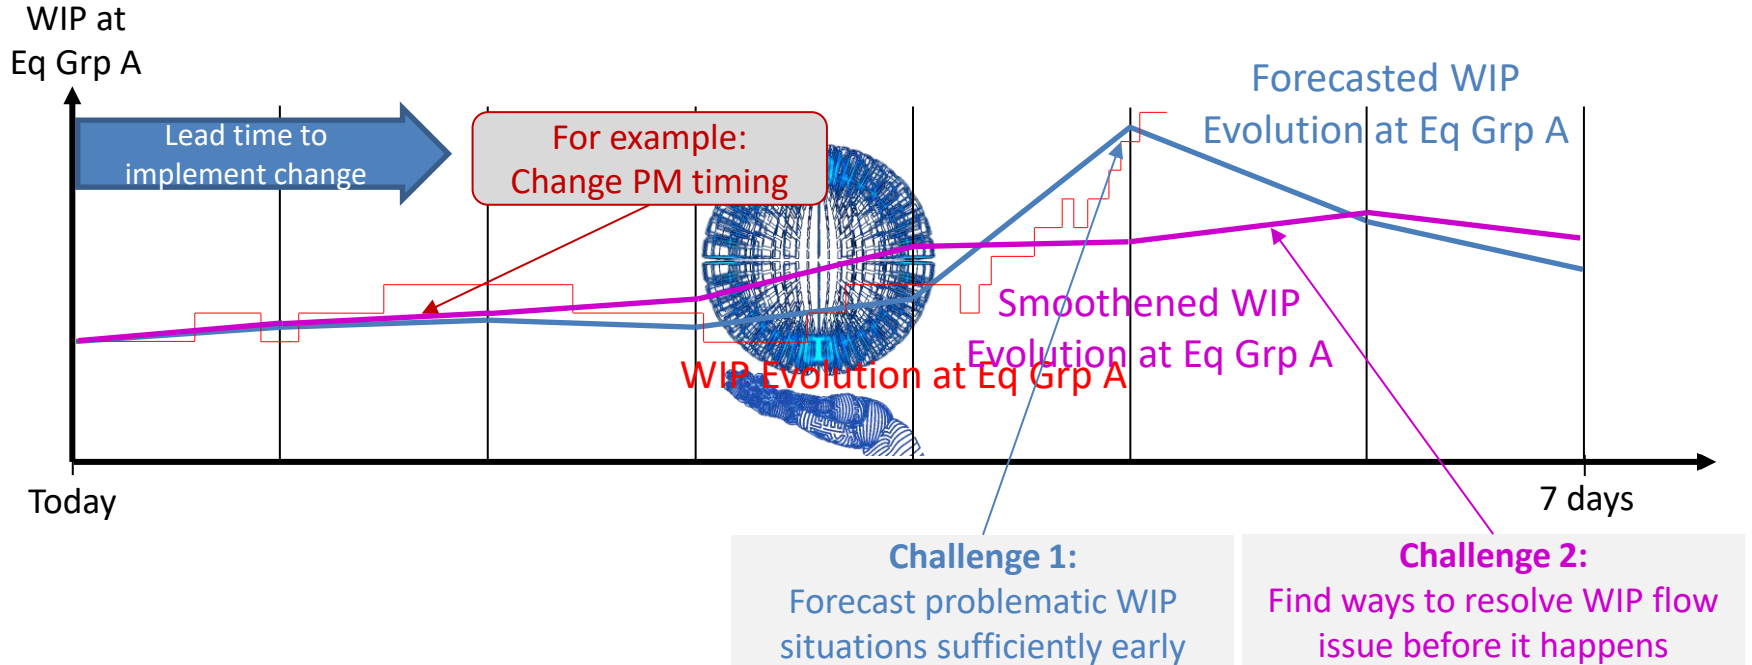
WIP at
Eq Grp A

Lead time to implement change

For example:
Change PM timing

Forecasted WIP
Evolution at Eq Grp A

Smoothened WIP
Evolution at Eq Grp A

WIP Evolution at Eq Grp A

Today

7 days

Challenge 1:
Forecast problematic WIP situations sufficiently early

Challenge 2:
Find ways to resolve WIP flow issue before it happens